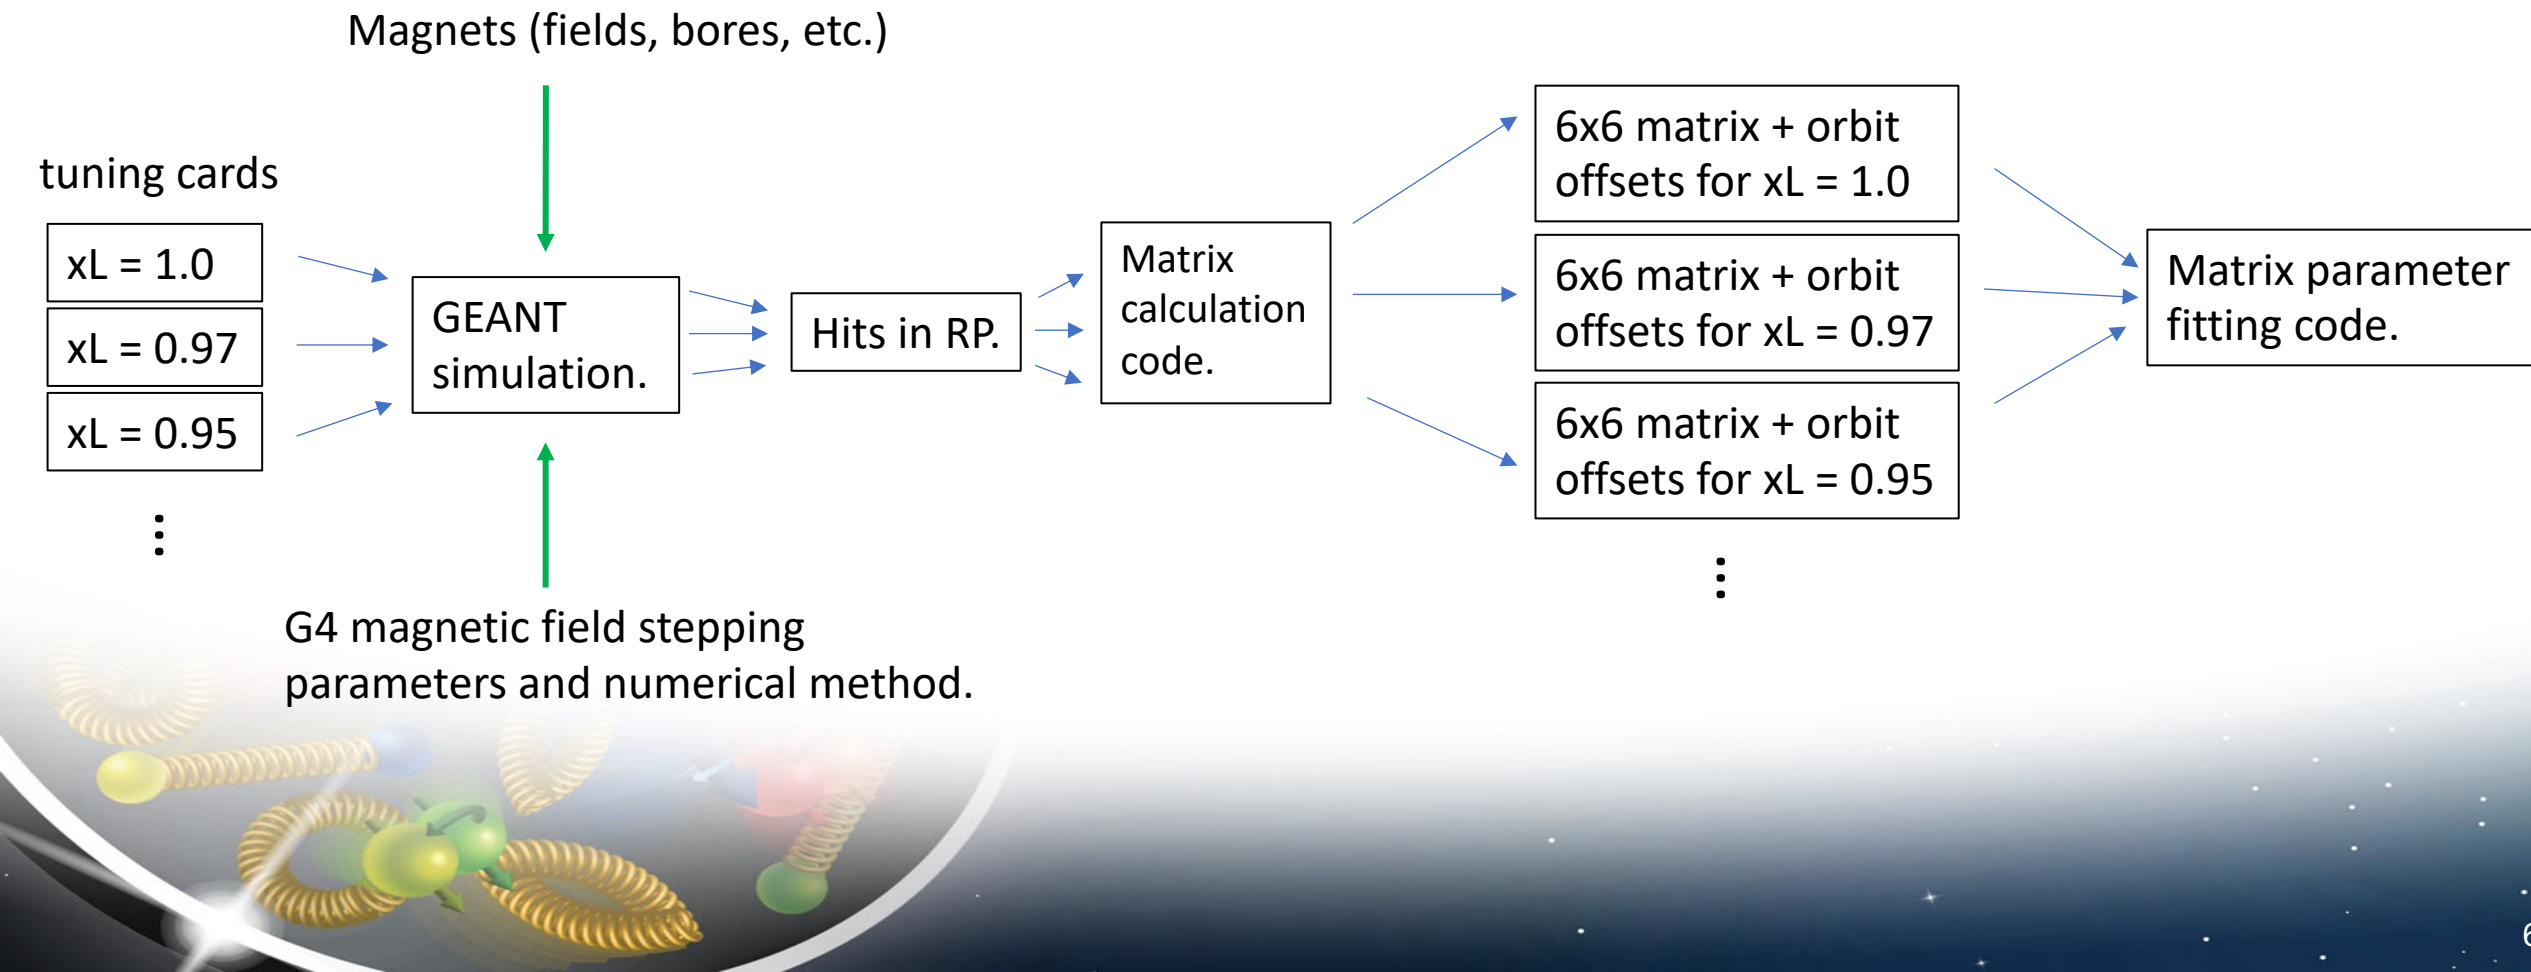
Magnets (fields, bores, etc.)

tuning cards

xL = 1.0

xL = 0.97

xL = 0.95

⋮

GEANT simulation.

Hits in RP.

Matrix calculation code.

6x6 matrix + orbit offsets for xL = 1.0

6x6 matrix + orbit offsets for xL = 0.97

6x6 matrix + orbit offsets for xL = 0.95

⋮

Matrix parameter fitting code.

G4 magnetic field stepping parameters and numerical method.

6